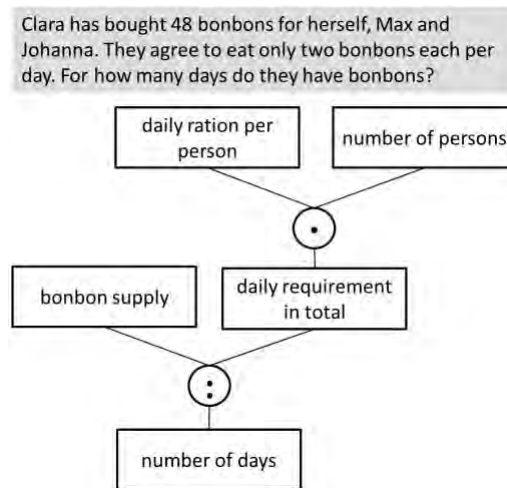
Clara has bought 48 bonbons for herself, Max and Johanna. They agree to eat only two bonbons each per day. For how many days do they have bonbons?

daily ration per person

number of persons

$\cdot$

bonbon supply

daily requirement in total

$:$

number of days